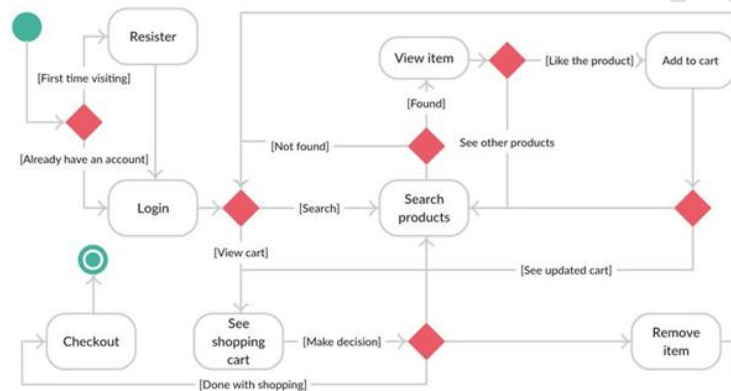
Resister

[First time visiting]

[Already have an account]

Login

Checkout

View item

[Like the product]

Add to cart

[Found]

[Not found]

See other products

[Search]

Search products

[View cart]

[See updated cart]

See shopping cart

[Make decision]

Remove item

[Done with shopping]